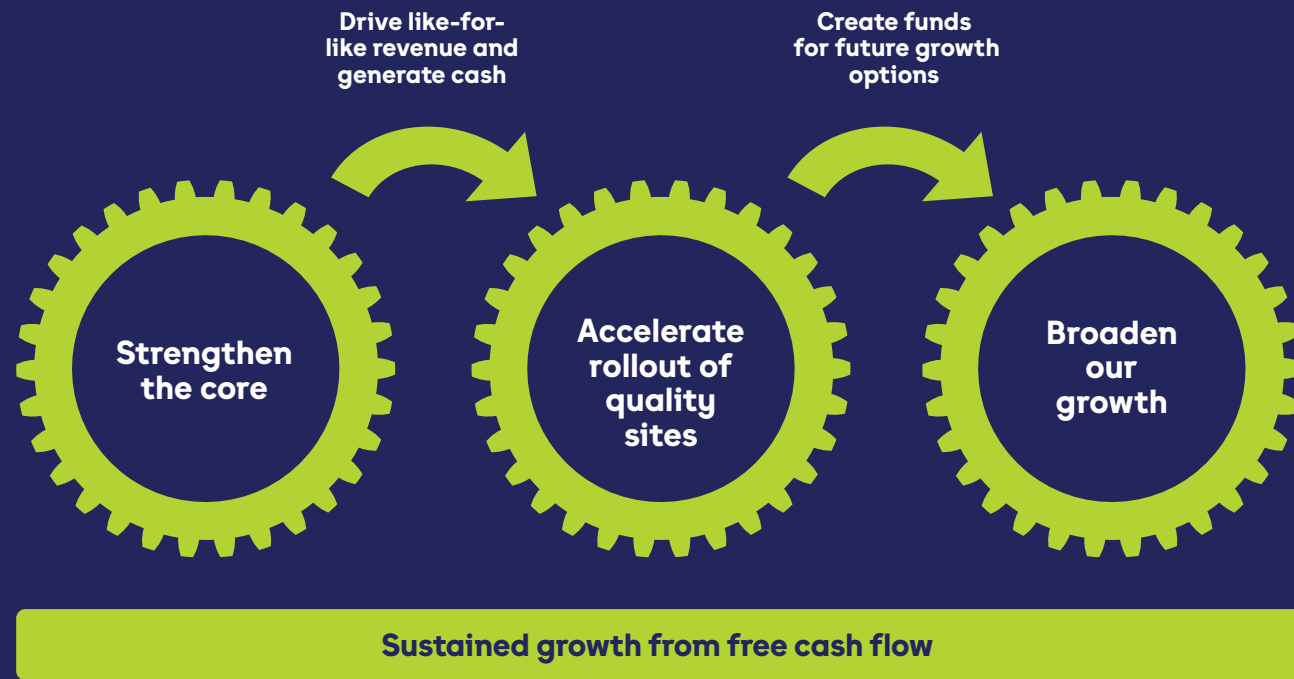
Drive like-for-like revenue and generate cash

Create funds for future growth options

Strengthen the core

Accelerate rollout of quality sites

Broaden our growth

Sustained growth from free cash flow